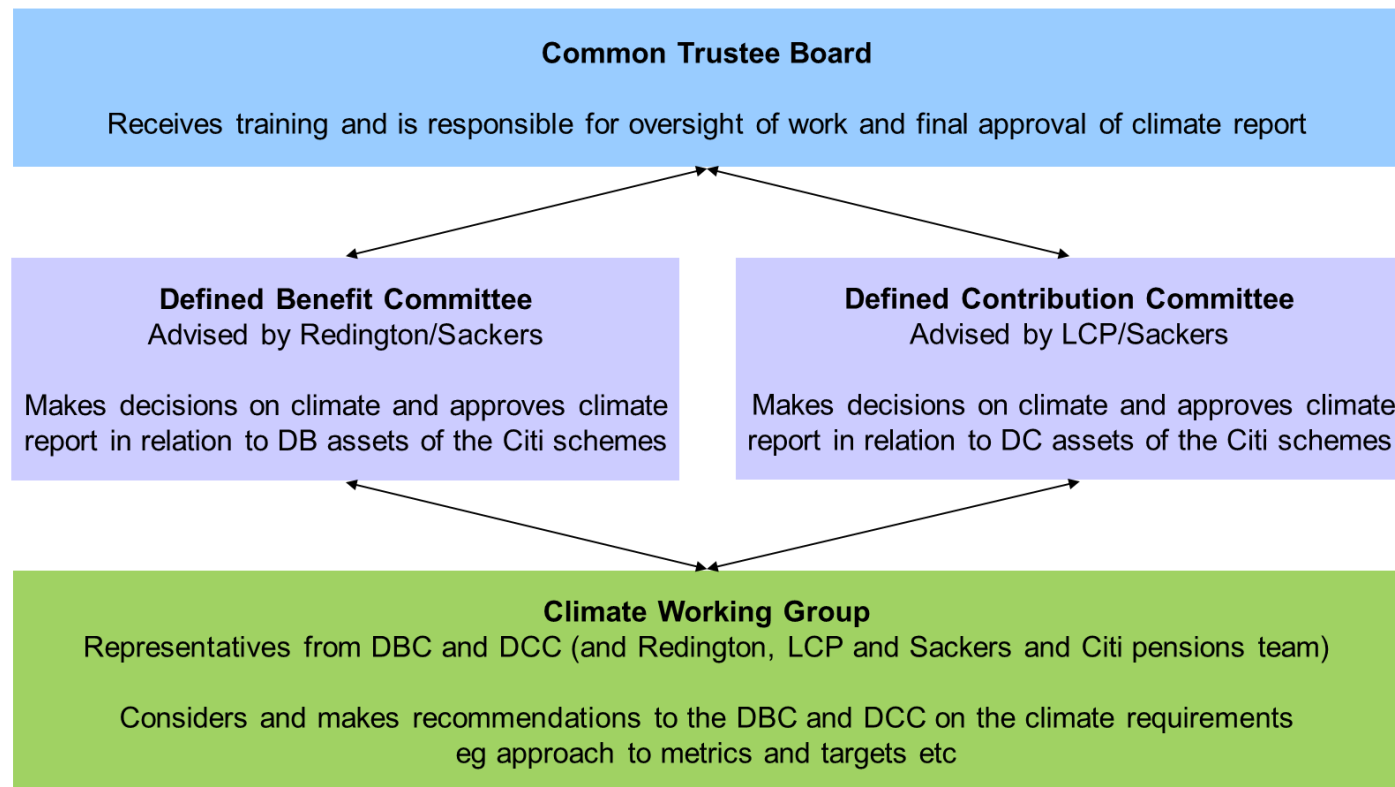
Common Trustee Board

Receives training and is responsible for oversight of work and final approval of climate report

Defined Benefit Committee
Advised by Redington/Sackers

Makes decisions on climate and approves climate report in relation to DB assets of the Citi schemes

Defined Contribution Committee
Advised by LCP/Sackers

Makes decisions on climate and approves climate report in relation to DC assets of the Citi schemes

Climate Working Group
Representatives from DBC and DCC (and Redington, LCP and Sackers and Citi pensions team)

Considers and makes recommendations to the DBC and DCC on the climate requirements eg approach to metrics and targets etc